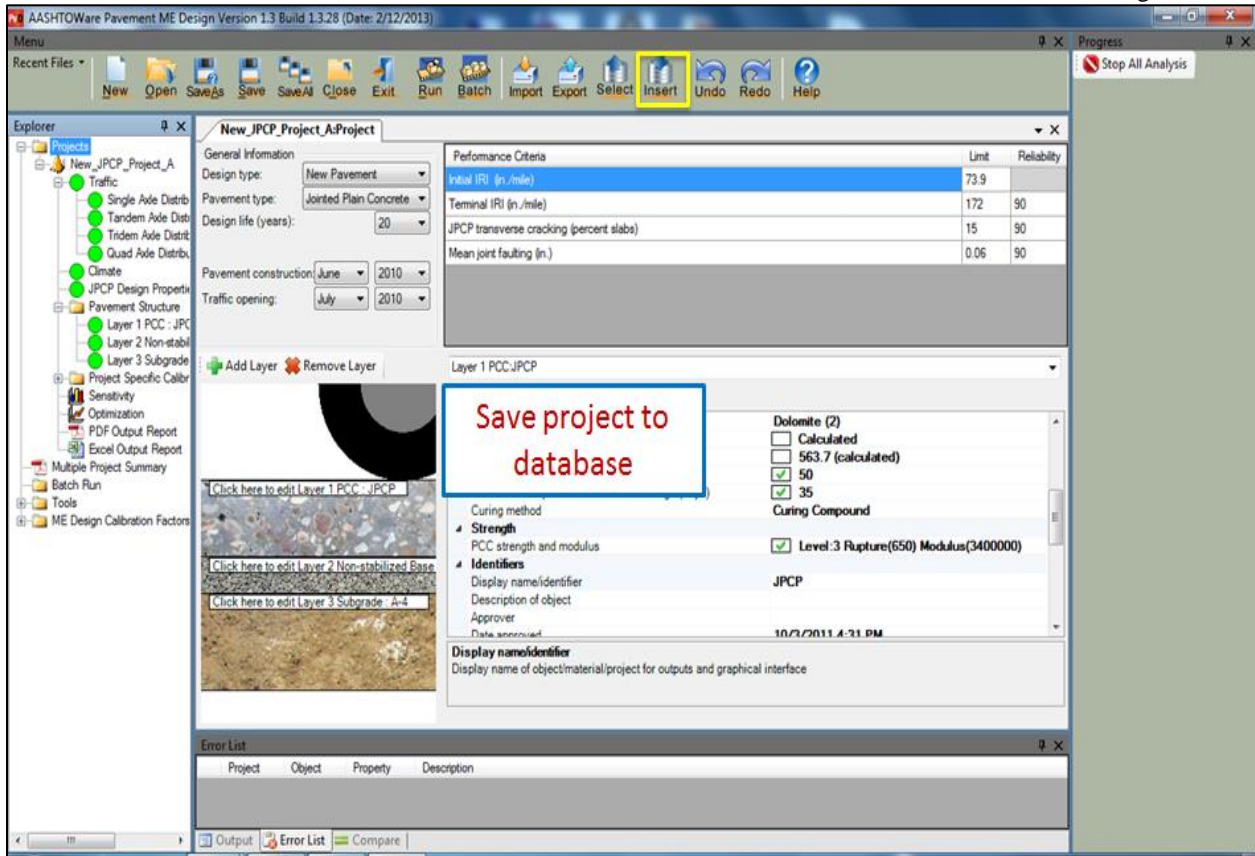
AASHTOWare Pavement ME Design Version 1.3 Build 1.3.28 (Date: 2/12/2013)

Menu

Recent Files

New Open SaveAs Save SaveAll Close Exit Run Batch Import Export Select Insert Undo Redo Help

Progress

Stop All Analysis

Explorer

Projects
New_JPCP_Project_A
Traffic
Single Axle Distrib
Tandem Axle Distr
Tridem Axle Distrib
Quad Axle Distribu
Climate
JPCP Design Properti
Pavement Structure
Layer 1 PCC : JPC
Layer 2 Non-stabil
Layer 3 Subgrade
Project Specific Calibr
Sensitivity
Optimization
PDF Output Report
Excel Output Report
Multiple Project Summary
Batch Run
Tools
ME Design Calibration Factors

New_JPCP_Project_A:Project

General Information
Design type: New Pavement
Pavement type: Jointed Plain Concrete
Design life (years): 20

Pavement construction: June 2010
Traffic opening: July 2010

| Performance Criteria | Limit | Reliability |
|---|---|---|
| Initial IRI (in./mile) | 73.9 | |
| Terminal IRI (in./mile) | 172 | 90 |
| JPCP transverse cracking (percent slabs) | 15 | 90 |
| Mean joint faulting (in.) | 0.06 | 90 |

Add Layer Remove Layer

Layer 1 PCC:JPCP

Save project to database

Dolomite (2)
Calculated
563.7 (calculated)
50
35
Curing method Curing Compound
Strength
PCC strength and modulus Level:3 Rupture(650) Modulus(3400000)
Identifiers
Display name/identifier JPCP
Description of object
Approver
Date approved 10/3/2011 4:31 PM

Display name/identifier
Display name of object/material/project for outputs and graphical interface

Click here to edit Layer 1 PCC : JPCP
Click here to edit Layer 2 Non-stabilized Base
Click here to edit Layer 3 Subgrade : A-4

Error List
Project Object Property Description

Output Error List Compare